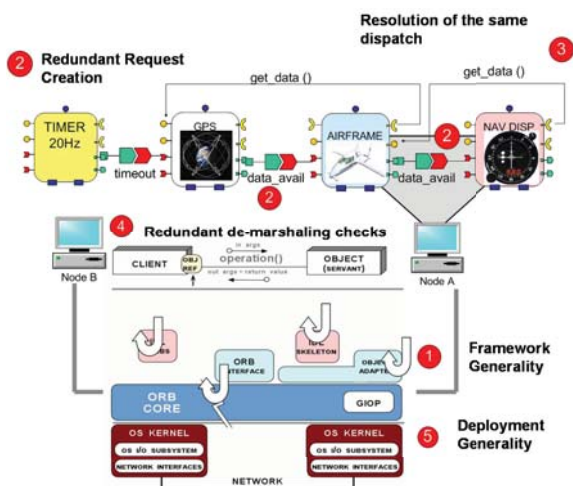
Resolution of the same dispatch

3

2 Redundant Request Creation

get_data ()

get_data ()

TIMER 20Hz

GPS

AIRFRAME

NAV DISP

2

timeout

data_avail

data_avail

2

4 Redundant de-marshaling checks

in args

CLIENT

OBJ REF

operation()

OBJECT (SERVANT)

out args + return value

Node B

Node A

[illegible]ES

IDL SKELETON

ORB INTERFACE

OBJECT ADAPTER

1

Framework Generality

ORB CORE

GIOP

OS KERNEL

OS I/O SUBSYSTEM

NETWORK INTERFACES

OS KERNEL

OS I/O SUBSYSTEM

NETWORK INTERFACES

5

Deployment Generality

NETWORK